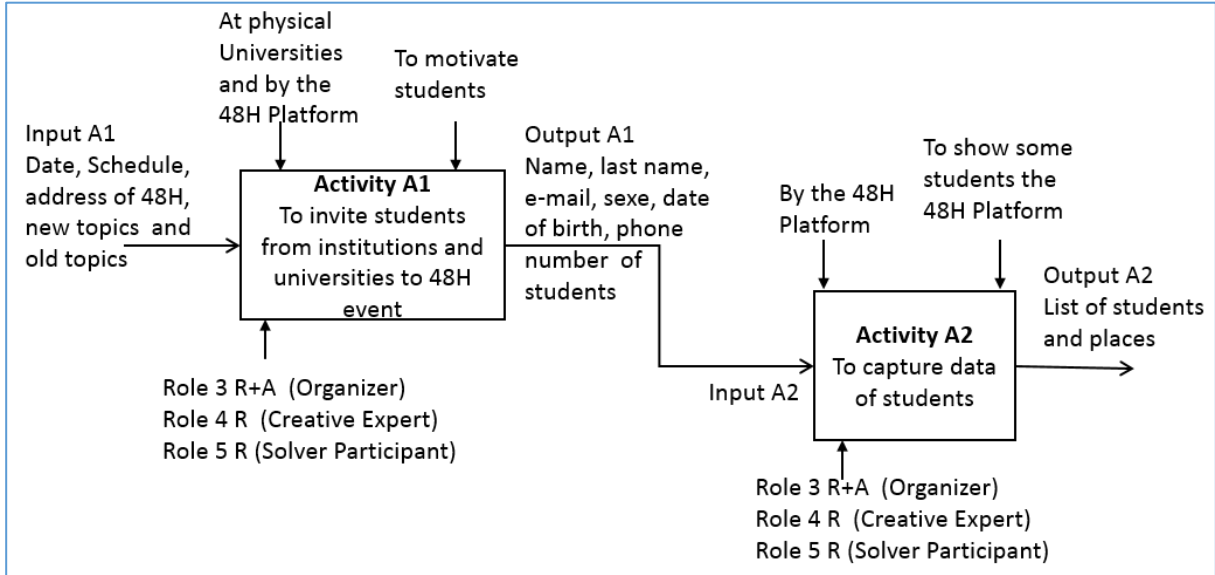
At physical Universities and by the 48H Platform

To motivate students

Input A1
Date, Schedule, address of 48H, new topics and old topics

Activity A1
To invite students from institutions and universities to 48H event

Output A1
Name, last name, e-mail, sexe, date of birth, phone number of students

Role 3 R+A (Organizer)
Role 4 R (Creative Expert)
Role 5 R (Solver Participant)

By the 48H Platform

To show some students the 48H Platform

Output A2
List of students and places

Input A2

Activity A2
To capture data of students

Role 3 R+A (Organizer)
Role 4 R (Creative Expert)
Role 5 R (Solver Participant)